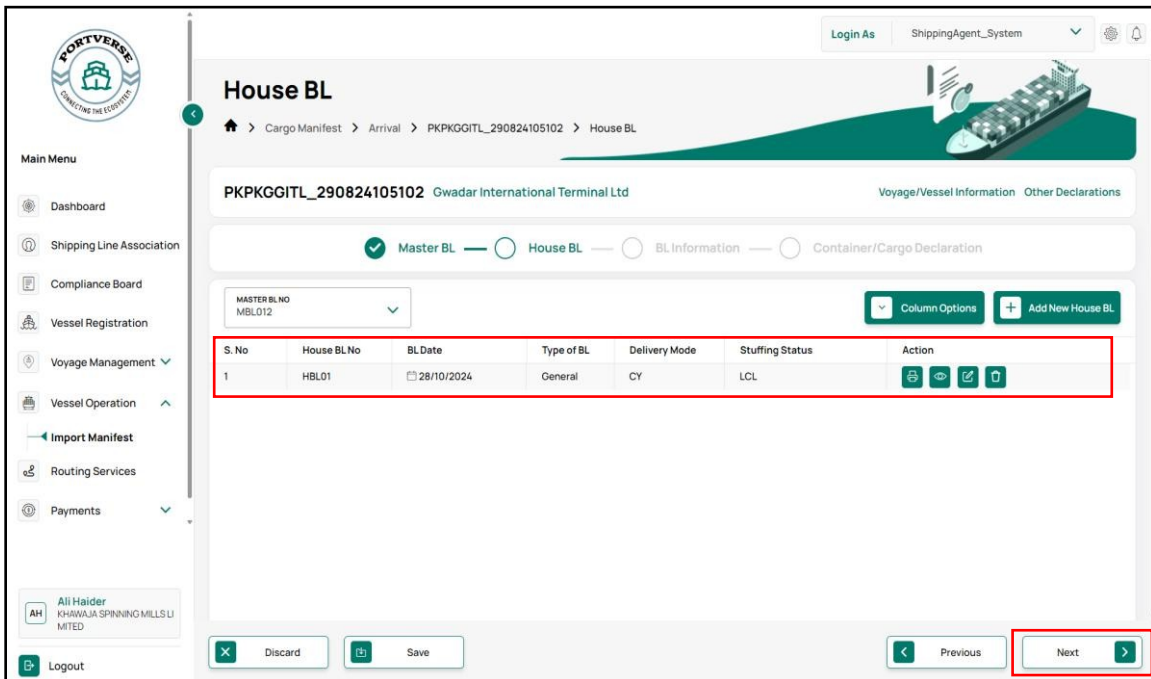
PORTVERSE
CONNECTING THE ECOSYSTEM

Main Menu

Dashboard
Shipping Line Association
Compliance Board
Vessel Registration
Voyage Management
Vessel Operation
Import Manifest
Routing Services
Payments

AH Ali Haider
KHAWAJA SPINNING MILLS LIMITED

Logout

Login As ShippingAgent_System

House BL

Cargo Manifest > Arrival > PKPKGGITL_290824105102 > House BL

PKPKGGITL_290824105102 Gwadar International Terminal Ltd

Voyage/Vessel Information Other Declarations

Master BL — House BL — BL Information — Container/Cargo Declaration

MASTER BL NO
MBL012

Column Options
Add New House BL

| S. No | House BL No | BL Date | Type of BL | Delivery Mode | Stuffing Status | Action |
|---|---|---|---|---|---|---|
| 1 | HBL01 | 28/10/2024 | General | CY | LCL | |

Discard
Save
Previous
Next